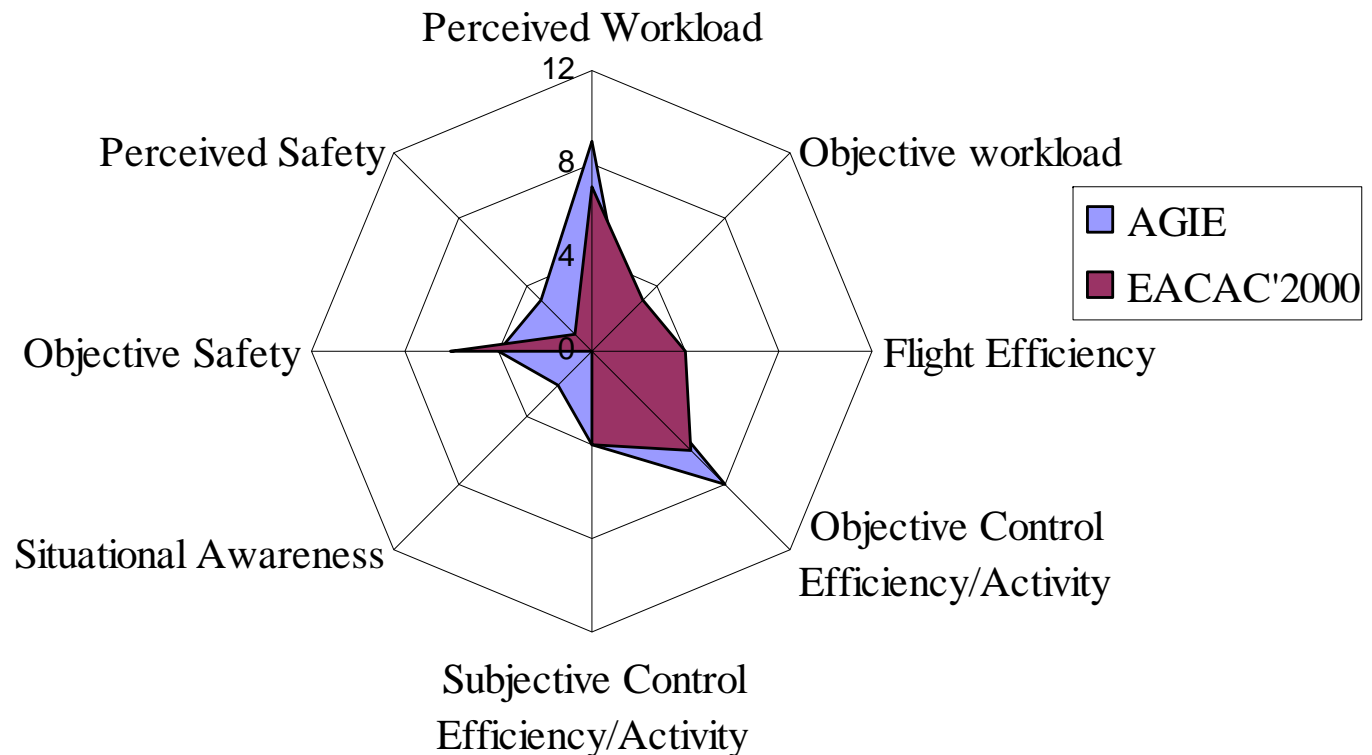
Perceived Workload

12

8

4

0

Objective workload

Flight Efficiency

Objective Control Efficiency/Activity

Subjective Control Efficiency/Activity

Situational Awareness

Objective Safety

Perceived Safety

AGIE

EACAC'2000